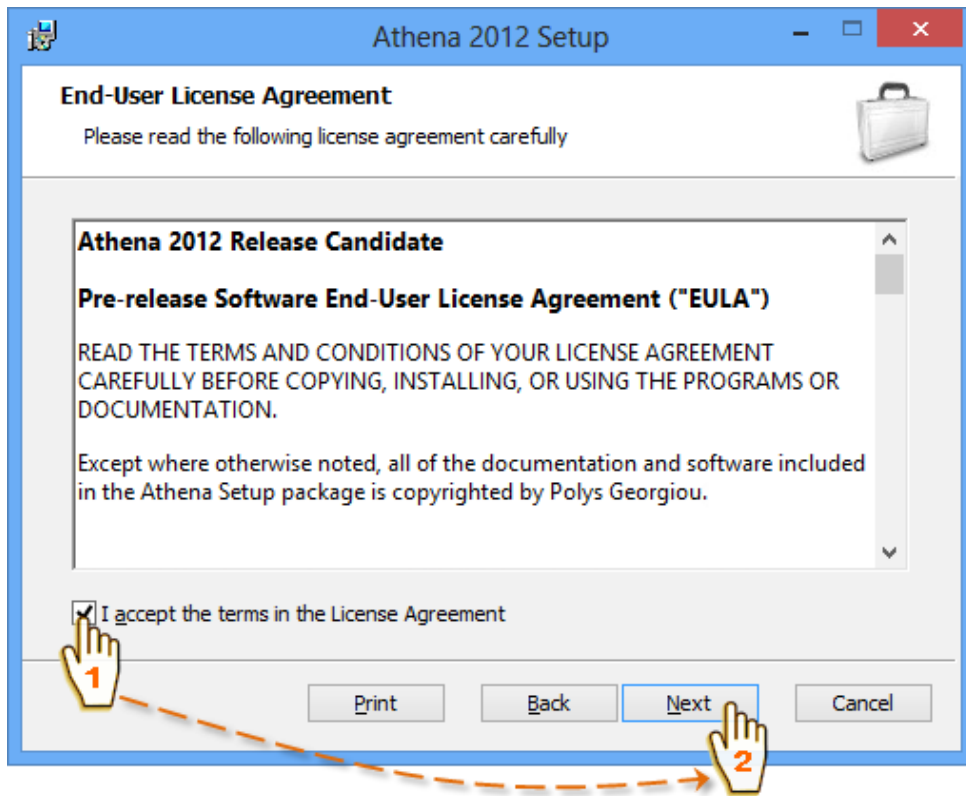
Athena 2012 Setup

End-User License Agreement

Please read the following license agreement carefully

Athena 2012 Release Candidate

Pre-release Software End-User License Agreement ("EULA")

READ THE TERMS AND CONDITIONS OF YOUR LICENSE AGREEMENT CAREFULLY BEFORE COPYING, INSTALLING, OR USING THE PROGRAMS OR DOCUMENTATION.

Except where otherwise noted, all of the documentation and software included in the Athena Setup package is copyrighted by Polys Georgiou.

I accept the terms in the License Agreement

1

Print

Back

Next

Cancel

2